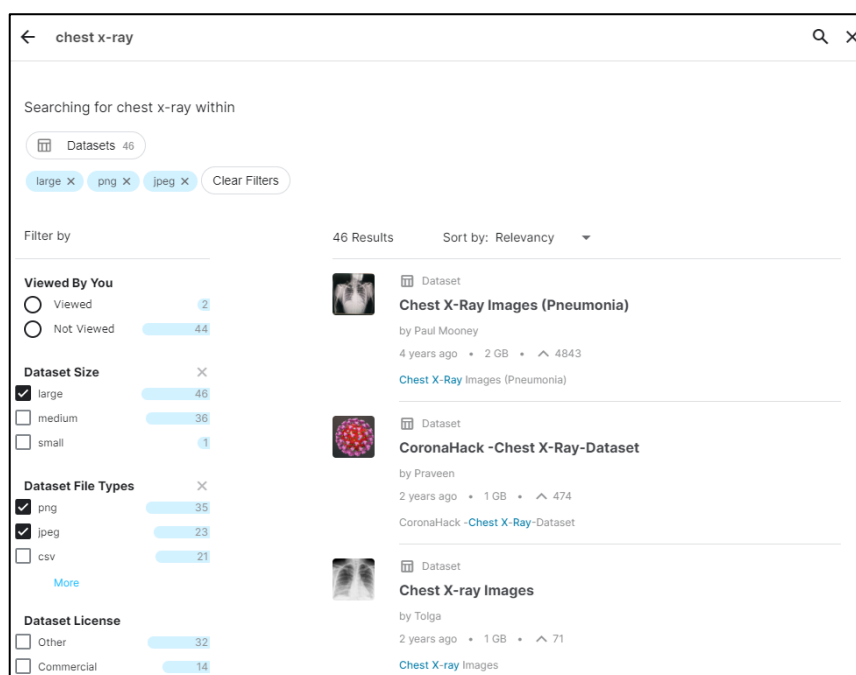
← chest x-ray

Searching for chest x-ray within

Datasets 46

large × png × jpeg × Clear Filters

Filter by

Viewed By You
Viewed 2
Not Viewed 44

Dataset Size ×
large 46
medium 36
small 1

Dataset File Types ×
png 35
jpeg 23
csv 21
More

Dataset License
Other 32
Commercial 14

46 Results Sort by: Relevancy

Dataset
Chest X-Ray Images (Pneumonia)
by Paul Mooney
4 years ago • 2 GB • ^ 4843
Chest X-Ray Images (Pneumonia)

Dataset
CoronaHack -Chest X-Ray-Dataset
by Praveen
2 years ago • 1 GB • ^ 474
CoronaHack -Chest X-Ray-Dataset

Dataset
Chest X-ray Images
by Tolga
2 years ago • 1 GB • ^ 71
Chest X-ray Images